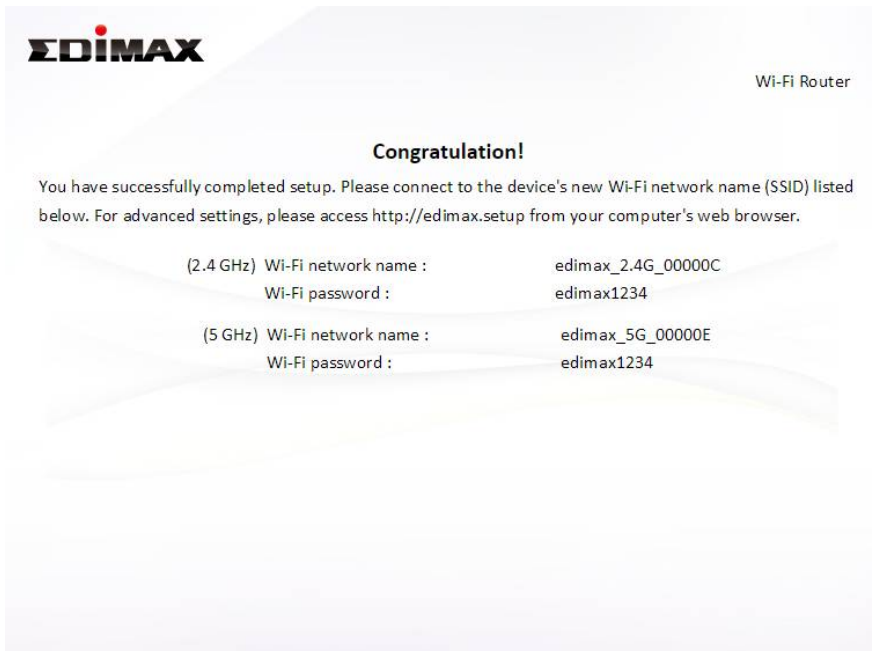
EDIMAX

Wi-Fi Router

Congratulation!

You have successfully completed setup. Please connect to the device's new Wi-Fi network name (SSID) listed below. For advanced settings, please access http://edimax.setup from your computer's web browser.

| | |
|---|---|
| (2.4 GHz) Wi-Fi network name : | edimax_2.4G_00000C |
| Wi-Fi password : | edimax1234 |
| (5 GHz) Wi-Fi network name : | edimax_5G_00000E |
| Wi-Fi password : | edimax1234 |